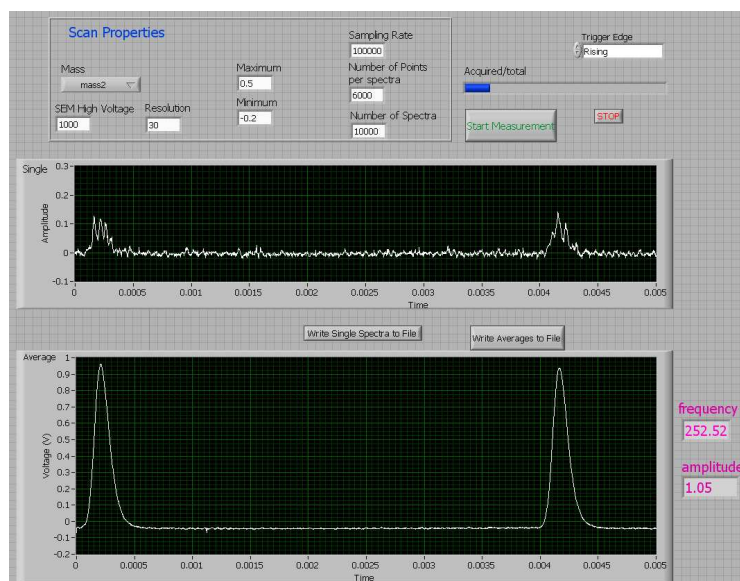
Scan Properties

Mass
mass2

SEM High Voltage
1000

Resolution
30

Maximum
0.5

Minimum
-0.2

Sampling Rate
100000

Number of Points per spectra
6000

Number of Spectra
10000

Trigger Edge
Rising

Acquired/total

Start Measurement

STOP

Single
0.3
0.2
0.1
0
-0.1
Amplitude
0
0.0005
0.001
0.0015
0.002
0.0025
0.003
0.0035
0.004
0.0045
0.005
Time

Write Single Spectra to File

Write Averages to File

Average
1
0.9
0.8
0.7
0.6
0.5
0.4
0.3
0.2
0.1
0
-0.1
-0.2
Voltage (V)
0
0.0005
0.001
0.0015
0.002
0.0025
0.003
0.0035
0.004
0.0045
0.005
Time

frequency
252.52

amplitude
1.05